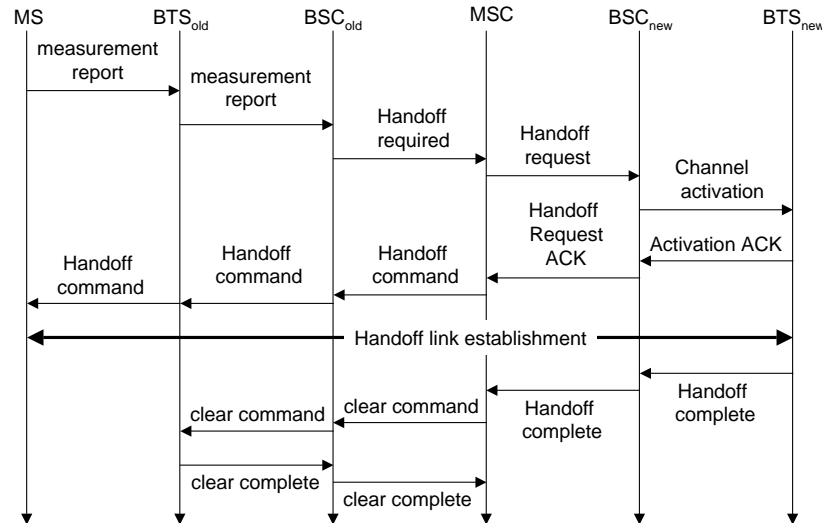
MS
$BTS_{old}$
$BSC_{old}$
MSC
$BSC_{new}$
$BTS_{new}$

measurement report
measurement report
Handoff required
Handoff request
Channel activation
Activation ACK
Handoff Request ACK
Handoff command
Handoff command
Handoff command
Handoff link establishment
Handoff complete
Handoff complete
clear command
clear command
clear complete
clear complete